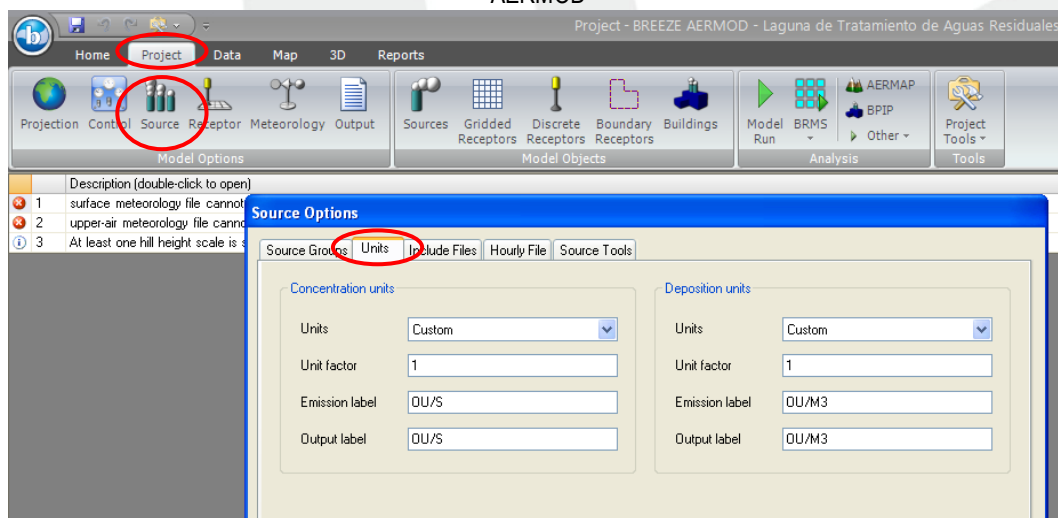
AERMOD

Project - BREEZE AERMOD - Laguna de Tratamiento de Aguas Residuales

Home Project Data Map 3D Reports

Projection Control Source Receptor Meteorology Output
Model Options

Sources Gridded Receptors Discrete Receptors Boundary Receptors Buildings
Model Objects

Model Run BRMS AERMAP BPIP Other
Analysis

Project Tools
Tools

| | | Description (double-click to open) |
|---|---|---|
| | 1 | surface meteorology file cannot |
| | 2 | upper-air meteorology file canno |
| | 3 | At least one hill height scale is s |

Source Options

Source Groups Units Include Files Hourly File Source Tools

Concentration units

Units Custom
Unit factor 1
Emission label OU/S
Output label OU/S

Deposition units

Units Custom
Unit factor 1
Emission label OU/M3
Output label OU/M3